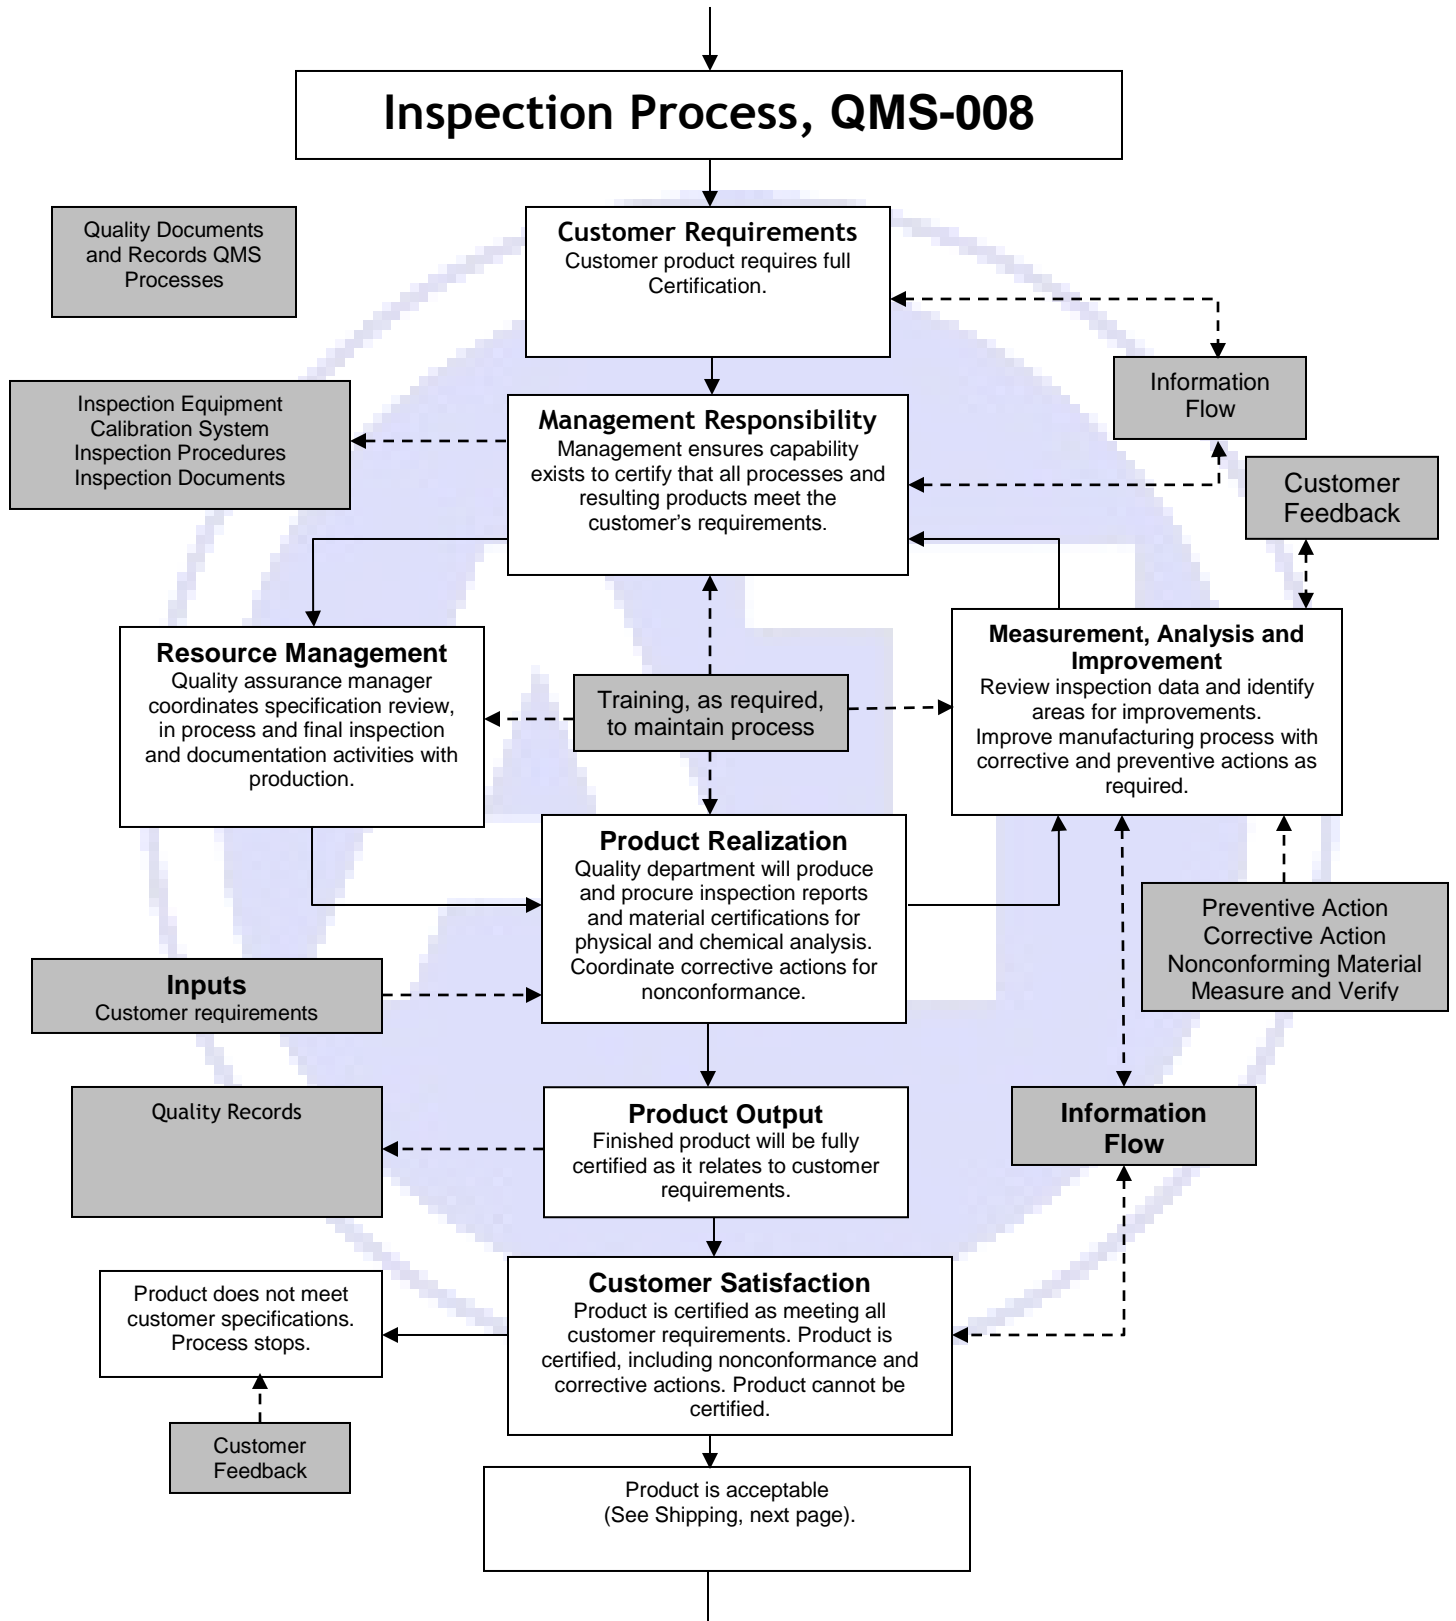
Inspection Process, QMS-008

Quality Documents and Records QMS Processes

Customer Requirements
Customer product requires full Certification.

Information Flow

Inspection Equipment
Calibration System
Inspection Procedures
Inspection Documents

Management Responsibility
Management ensures capability exists to certify that all processes and resulting products meet the customer's requirements.

Customer Feedback

Resource Management
Quality assurance manager coordinates specification review, in process and final inspection and documentation activities with production.

Training, as required, to maintain process

Measurement, Analysis and Improvement
Review inspection data and identify areas for improvements.
Improve manufacturing process with corrective and preventive actions as required.

Product Realization
Quality department will produce and procure inspection reports and material certifications for physical and chemical analysis. Coordinate corrective actions for nonconformance.

Preventive Action
Corrective Action
Nonconforming Material
Measure and Verify

Inputs
Customer requirements

Quality Records

Product Output
Finished product will be fully certified as it relates to customer requirements.

Information Flow

Product does not meet customer specifications. Process stops.

Customer Satisfaction
Product is certified as meeting all customer requirements. Product is certified, including nonconformance and corrective actions. Product cannot be certified.

Customer Feedback

Product is acceptable
(See Shipping, next page).